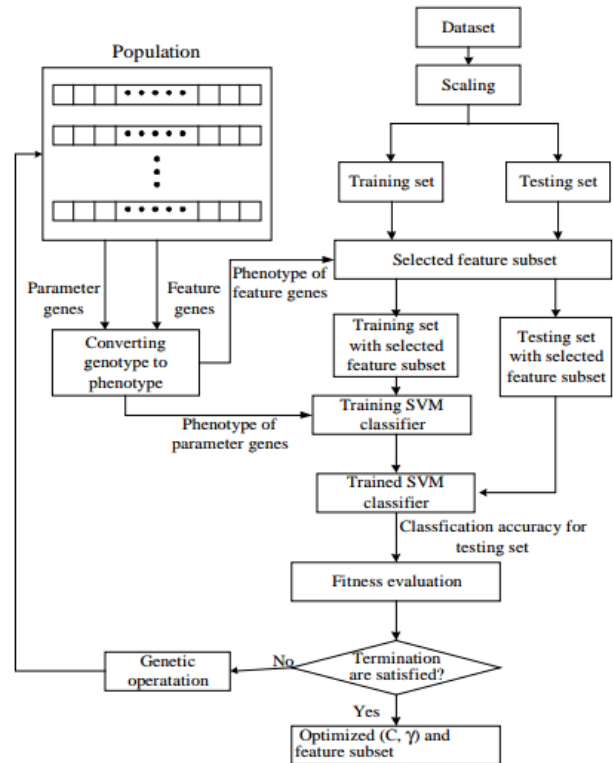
Population

Dataset

Scaling

Training set

Testing set

Selected feature subset

Parameter genes

Feature genes

Phenotype of feature genes

Converting genotype to phenotype

Training set with selected feature subset

Testing set with selected feature subset

Phenotype of parameter genes

Training SVM classifier

Trained SVM classifier

Classfication accuracy for testing set

Fitness evaluation

Genetic operatation

No

Termination are satisfied?

Yes

Optimized (C, $\gamma$) and feature subset